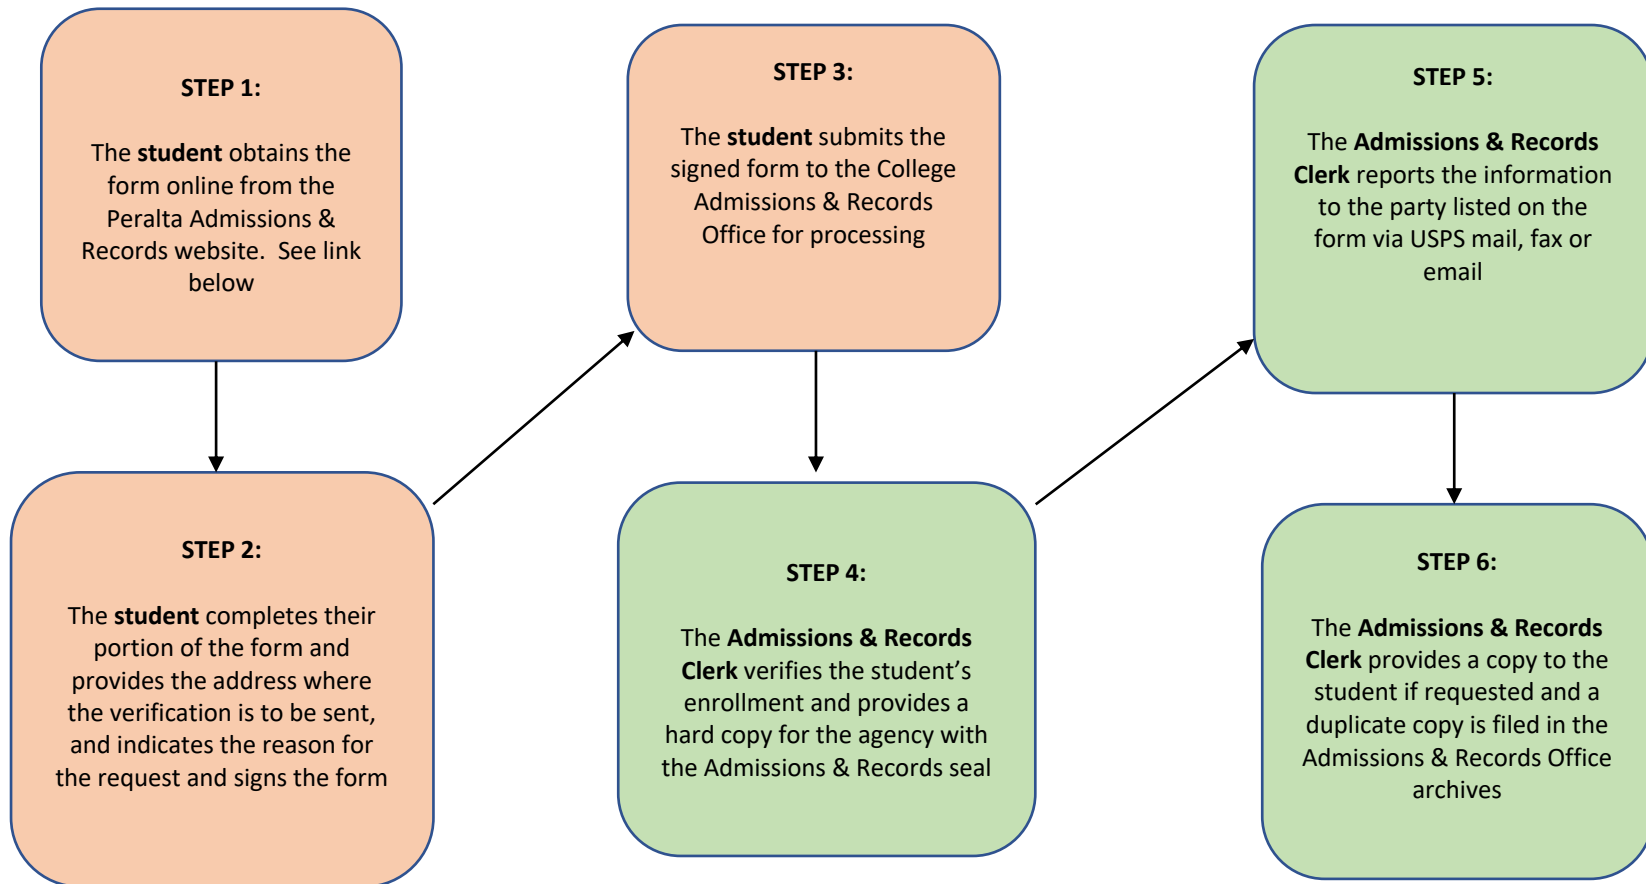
STEP 1:

The student obtains the form online from the Peralta Admissions & Records website. See link below

STEP 2:

The student completes their portion of the form and provides the address where the verification is to be sent, and indicates the reason for the request and signs the form

STEP 3:

The student submits the signed form to the College Admissions & Records Office for processing

STEP 4:

The Admissions & Records Clerk verifies the student’s enrollment and provides a hard copy for the agency with the Admissions & Records seal

STEP 5:

The Admissions & Records Clerk reports the information to the party listed on the form via USPS mail, fax or email

STEP 6:

The Admissions & Records Clerk provides a copy to the student if requested and a duplicate copy is filed in the Admissions & Records Office archives